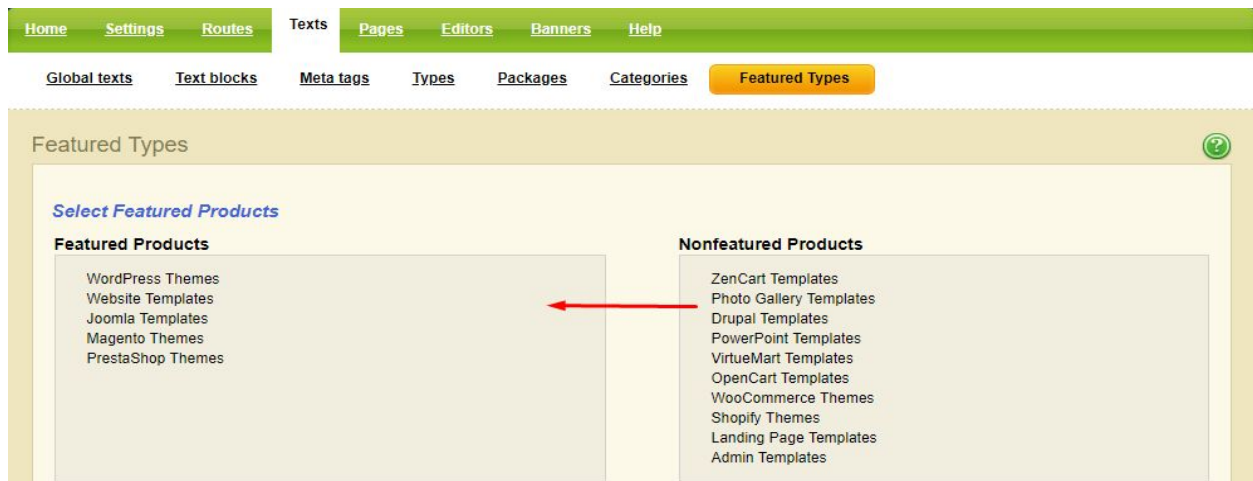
Home Settings Routes Texts Pages Editors Banners Help

Global texts Text blocks Meta tags Types Packages Categories Featured Types

Featured Types

Select Featured Products

Featured Products

WordPress Themes
Website Templates
Joomla Templates
Magento Themes
PrestaShop Themes

Nonfeatured Products

ZenCart Templates
Photo Gallery Templates
Drupal Templates
PowerPoint Templates
VirtueMart Templates
OpenCart Templates
WooCommerce Themes
Shopify Themes
Landing Page Templates
Admin Templates